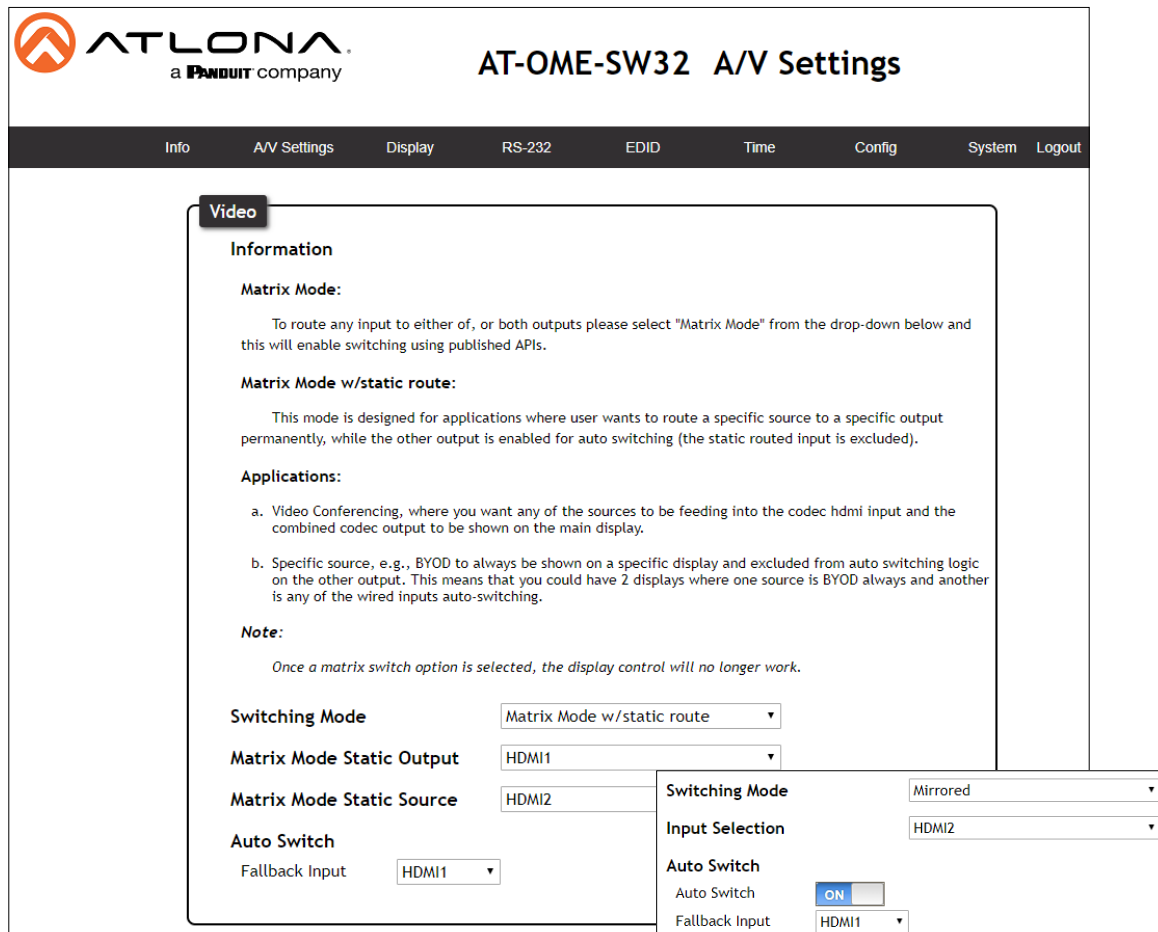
ATLONA
a PANDUIT company

AT-OME-SW32 A/V Settings

Info A/V Settings Display RS-232 EDID Time Config System Logout

Video

Information

Matrix Mode:

To route any input to either of, or both outputs please select "Matrix Mode" from the drop-down below and this will enable switching using published APIs.

Matrix Mode w/static route:

This mode is designed for applications where user wants to route a specific source to a specific output permanently, while the other output is enabled for auto switching (the static routed input is excluded).

Applications:

a. Video Conferencing, where you want any of the sources to be feeding into the codec hdmi input and the combined codec output to be shown on the main display.

b. Specific source, e.g., BYOD to always be shown on a specific display and excluded from auto switching logic on the other output. This means that you could have 2 displays where one source is BYOD always and another is any of the wired inputs auto-switching.

Note:

Once a matrix switch option is selected, the display control will no longer work.

Switching Mode Matrix Mode w/static route

Matrix Mode Static Output HDMI1

Matrix Mode Static Source HDMI2

Auto Switch

Fallback Input HDMI1

Switching Mode Mirrored

Input Selection HDMI2

Auto Switch

Auto Switch ON

Fallback Input HDMI1